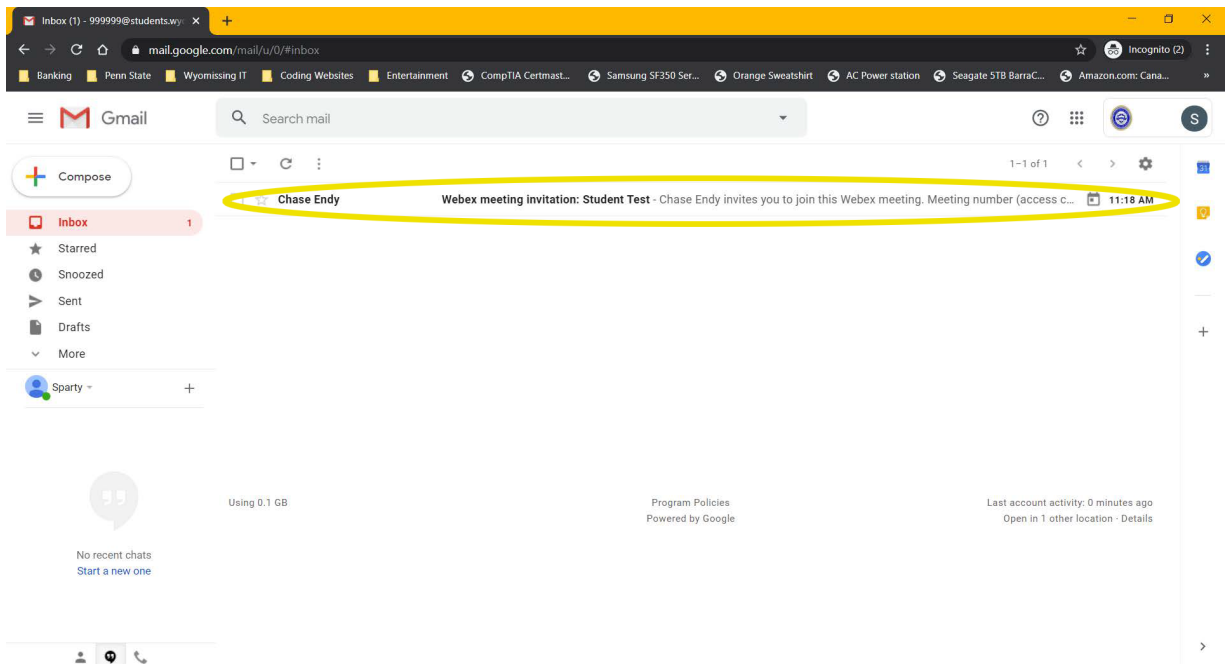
Inbox (1) - 999999@students.wy ×
+

mail.google.com/mail/u/0/#inbox

Incognito (2)

Banking
Penn State
Wyomissing IT
Coding Websites
Entertainment
CompTIA Certmast...
Samsung SF350 Ser...
Orange Sweatshirt
AC Power station
Seagate 5TB BarraC...
Amazon.com: Cana...

Gmail

Search mail

S

Compose

Inbox 1
Starred
Snoozed
Sent
Drafts
More

Sparty

1–1 of 1

Chase Endy
Webex meeting invitation: Student Test - Chase Endy invites you to join this Webex meeting. Meeting number (access c...
11:18 AM

No recent chats
Start a new one

Using 0.1 GB

Program Policies
Powered by Google

Last account activity: 0 minutes ago
Open in 1 other location · Details